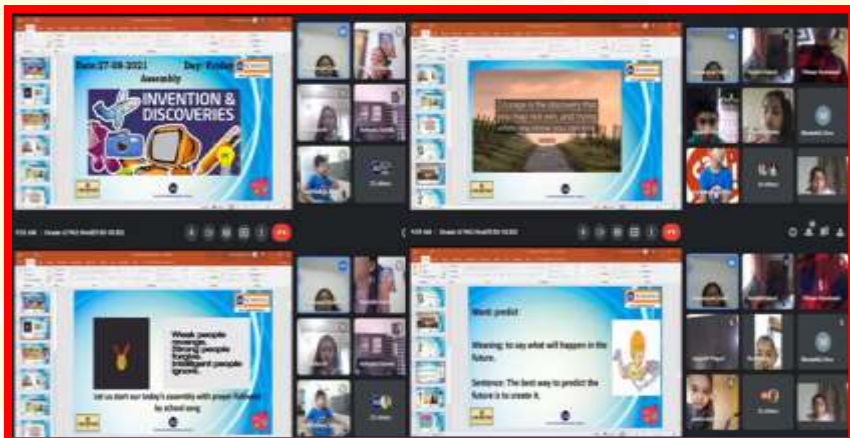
Date:27-08-2021 Day: Friday

Assembly

INVENTION & DISCOVERIES

Courage is the discovery that you may not win, and trying when you know you can lose.

Weak people revenge. Strong people forgive. Intelligent people ignore.

Let us start our today's assembly with prayer followed by school song.

Word: predict

Meaning: to say what will happen in the future.

Sentence: The best way to predict the future is to create it.